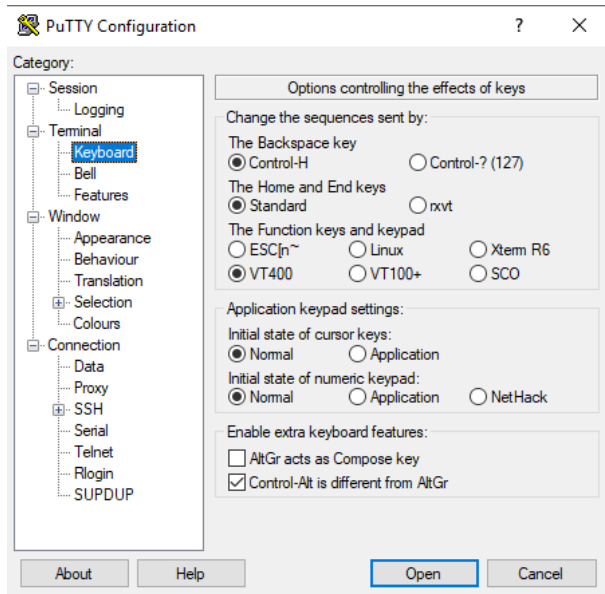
PuTTY Configuration ? ×

Category:

Session
Logging
Terminal
Keyboard
Bell
Features
Window
Appearance
Behaviour
Translation
Selection
Colours
Connection
Data
Proxy
SSH
Serial
Telnet
Rlogin
SUPDUP

Options controlling the effects of keys

Change the sequences sent by:
The Backspace key
Control-H
Control-? (127)
The Home and End keys
Standard
rxvt
The Function keys and keypad
ESC[n~
Linux
Xterm R6
VT400
VT100+
SCO

Application keypad settings:
Initial state of cursor keys:
Normal
Application
Initial state of numeric keypad:
Normal
Application
NetHack

Enable extra keyboard features:
AltGr acts as Compose key
Control-Alt is different from AltGr

About Help Open Cancel